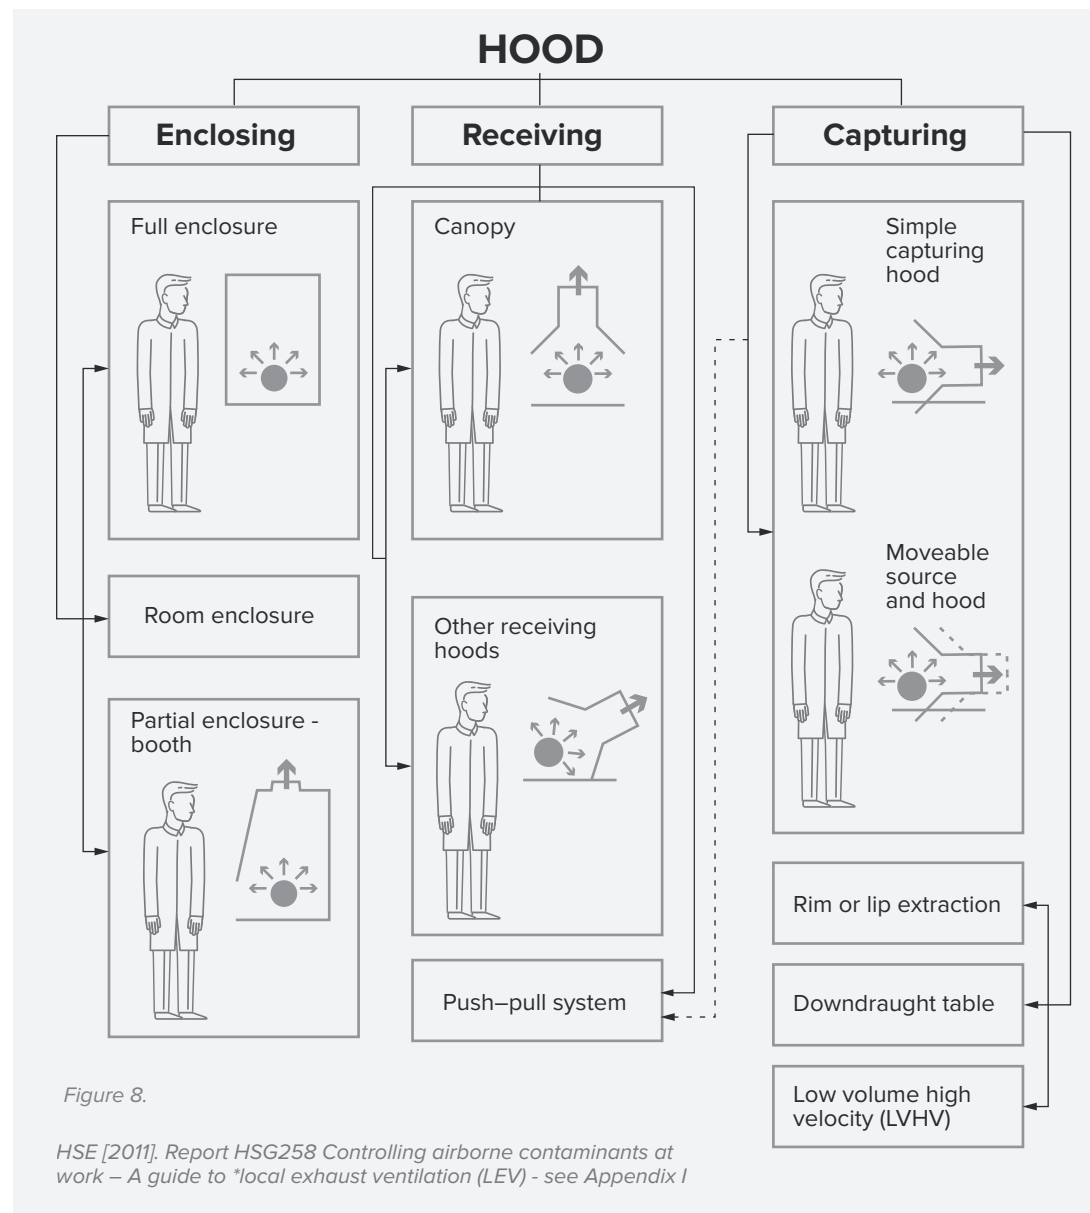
HOOD

Enclosing

Full enclosure

Room enclosure

Partial enclosure - booth

Receiving

Canopy

Other receiving hoods

Push–pull system

Capturing

Simple capturing hood

Moveable source and hood

Rim or lip extraction

Downdraught table

Low volume high velocity (LVHV)

Figure 8.

HSE [2011]. Report HSG258 Controlling airborne contaminants at work – A guide to *local exhaust ventilation (LEV) - see Appendix I